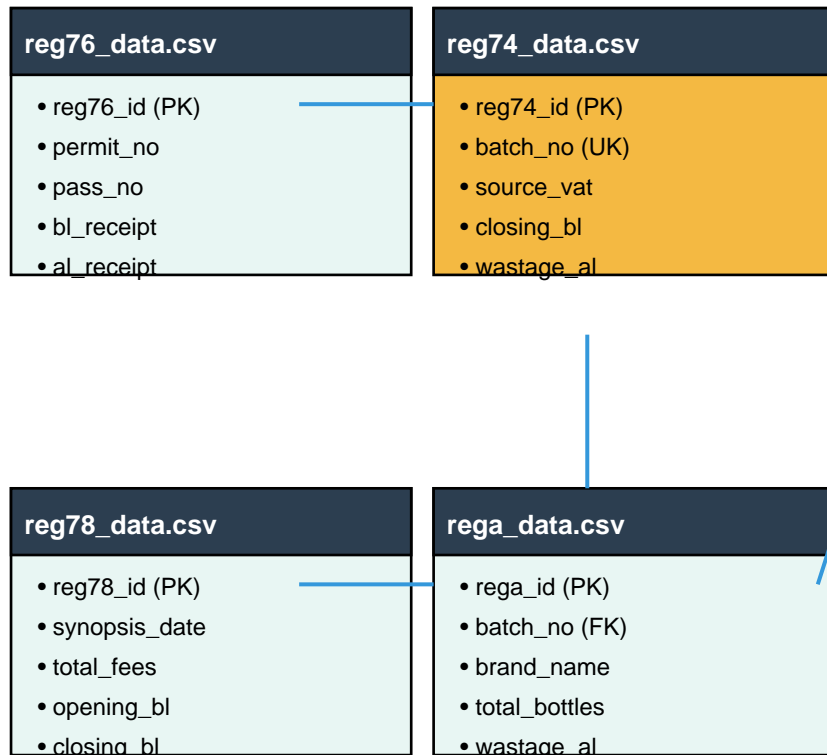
reg76_data.csv

• reg76_id (PK)
• permit_no
• pass_no
• bl_receipt
• al_receipt

reg74_data.csv

• reg74_id (PK)
• batch_no (UK)
• source_vat
• closing_bl
• wastage_al

reg78_data.csv

• reg78_id (PK)
• synopsis_date
• total_fees
• opening_bl
• closing_bl

rega_data.csv

• rega_id (PK)
• batch_no (FK)
• brand_name
• total_bottles
• wastage_al